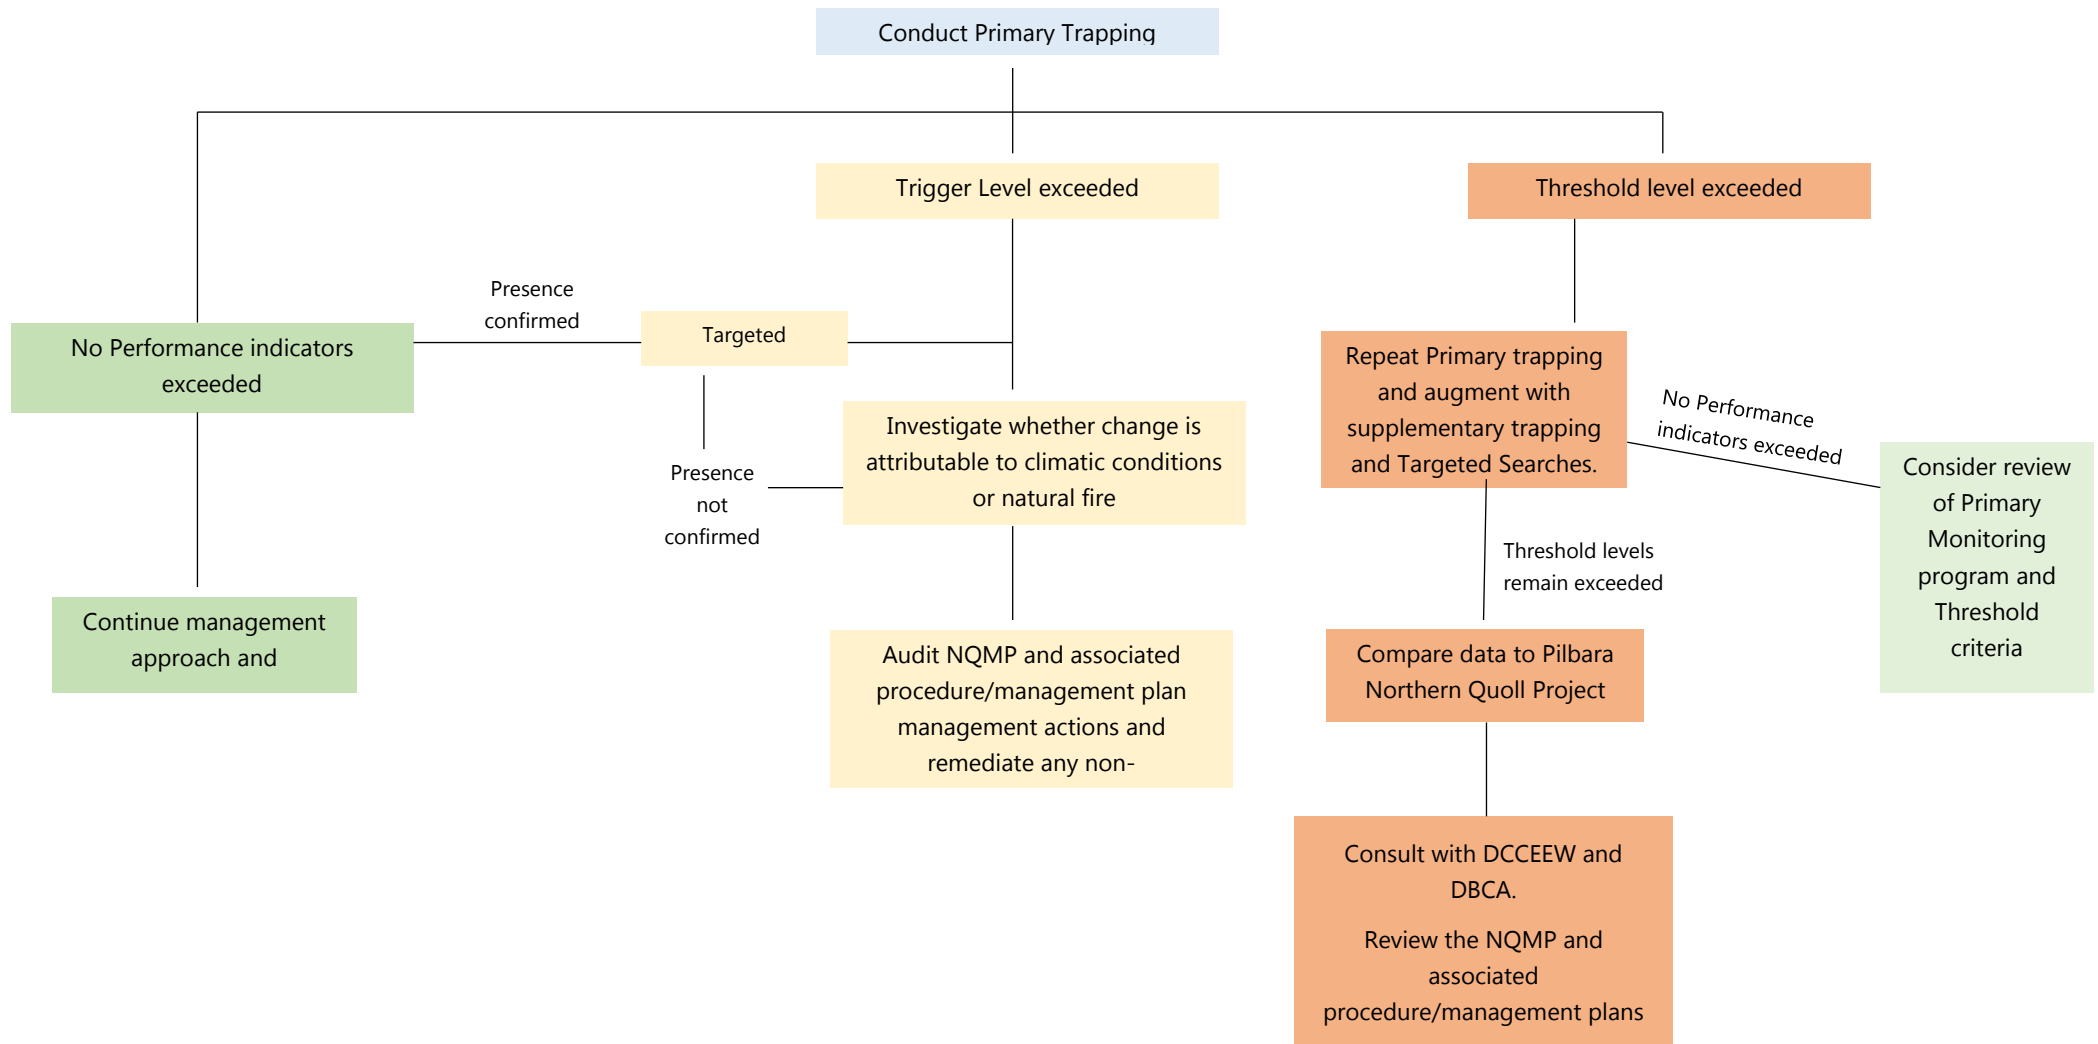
Conduct Primary Trapping

Trigger Level exceeded

Threshold level exceeded

Presence confirmed

No Performance indicators exceeded

Targeted

Repeat Primary trapping and augment with supplementary trapping and Targeted Searches.

No Performance indicators exceeded

Investigate whether change is attributable to climatic conditions or natural fire

Presence not confirmed

Consider review of Primary Monitoring program and Threshold criteria

Threshold levels remain exceeded

Continue management approach and

Audit NQMP and associated procedure/management plan management actions and remediate any non-

Compare data to Pilbara Northern Quoll Project

Consult with DCCEEW and DBCA.

Review the NQMP and associated procedure/management plans